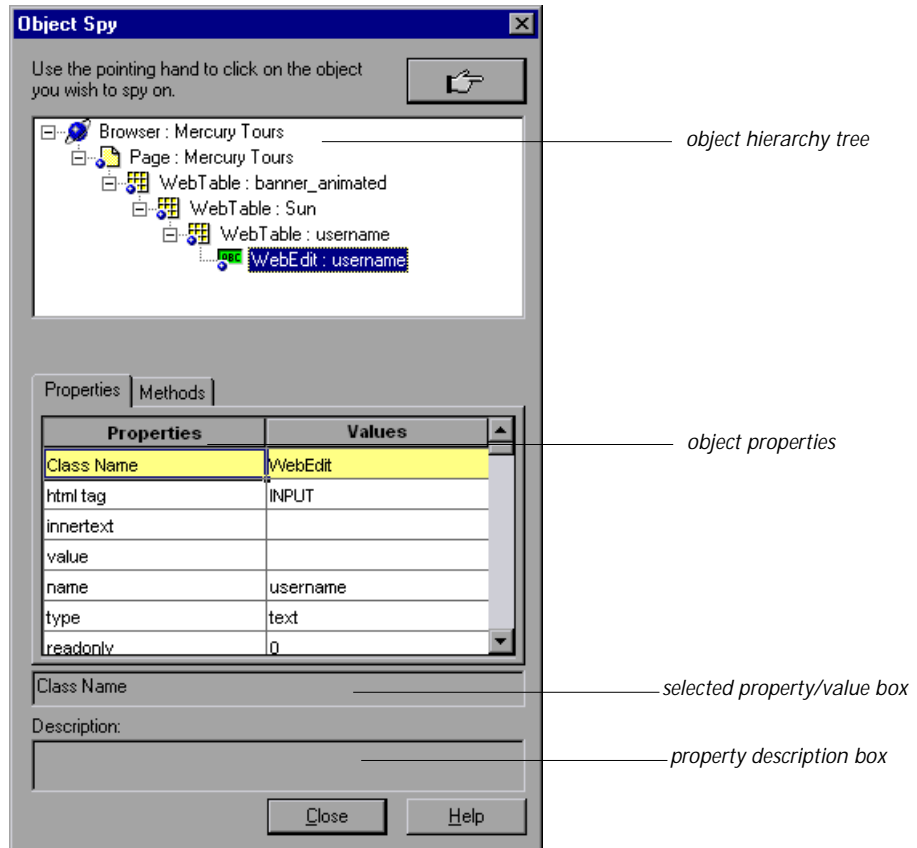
Object Spy

Use the pointing hand to click on the object you wish to spy on.

Browser : Mercury Tours
Page : Mercury Tours
WebTable : banner_animated
WebTable : Sun
WebTable : username
WebEdit : username

object hierarchy tree

Properties | Methods

| Properties | Values |
|---|---|
| Class Name | WebEdit |
| html tag | INPUT |
| innertext | |
| value | |
| name | username |
| type | text |
| readonly | 0 |

object properties

Class Name

selected property/value box

Description:

property description box

Close Help